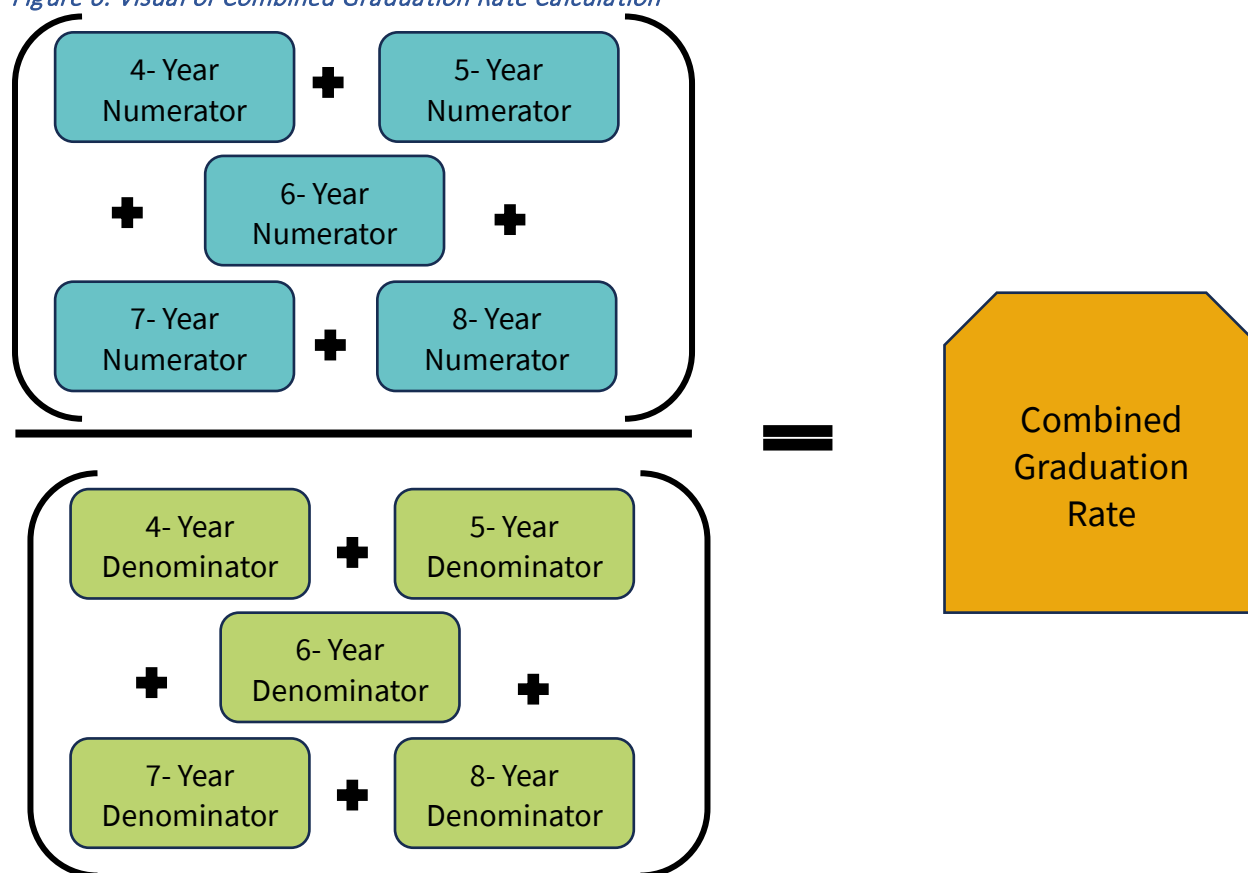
Figure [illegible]: Visual of Combined Graduation Rate Calculation

4- Year Numerator + 5- Year Numerator + 6- Year Numerator + 7- Year Numerator + 8- Year Numerator

4- Year Denominator + 5- Year Denominator + 6- Year Denominator + 7- Year Denominator + 8- Year Denominator

=

Combined Graduation Rate